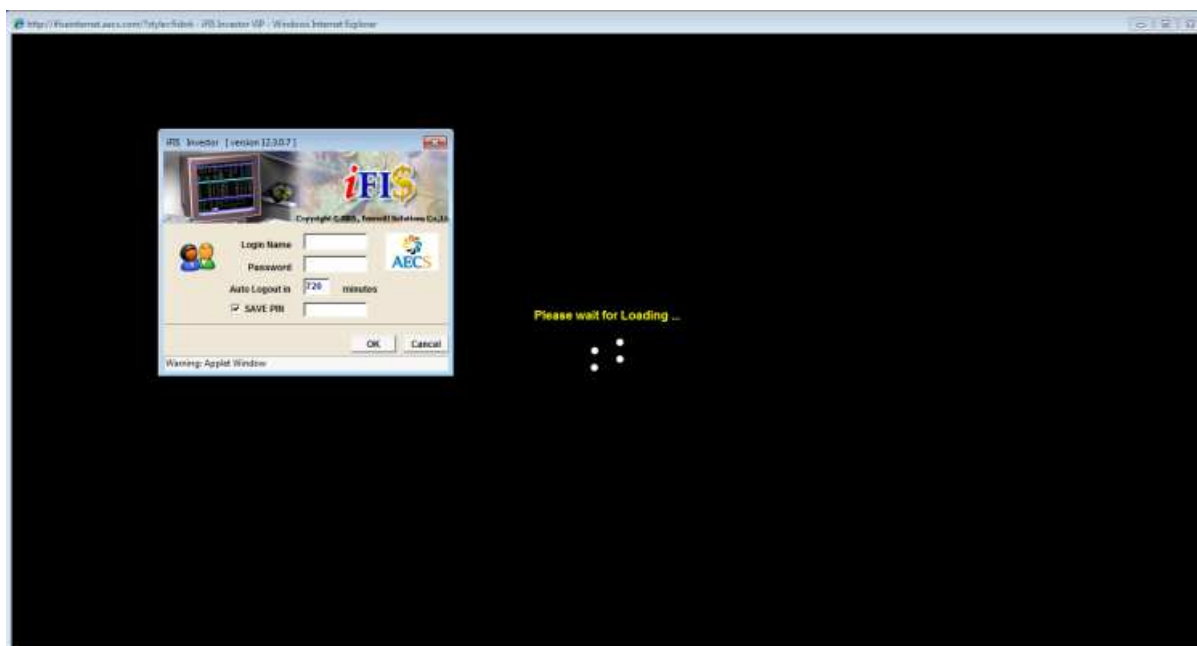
http://ifisinternet.aecs.com/?style=fisbnk - iFIS Investor VIP - Windows Internet Explorer

iFIS Investor [version 12.3.0.7]

iFIS

Copyright ©2005, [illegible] Solutions Co.,Ltd.

Login Name

Password

AECS

Auto Logout in 720 minutes

SAVE PIN

OK

Cancel

Warning: Applet Window

Please wait for Loading ...